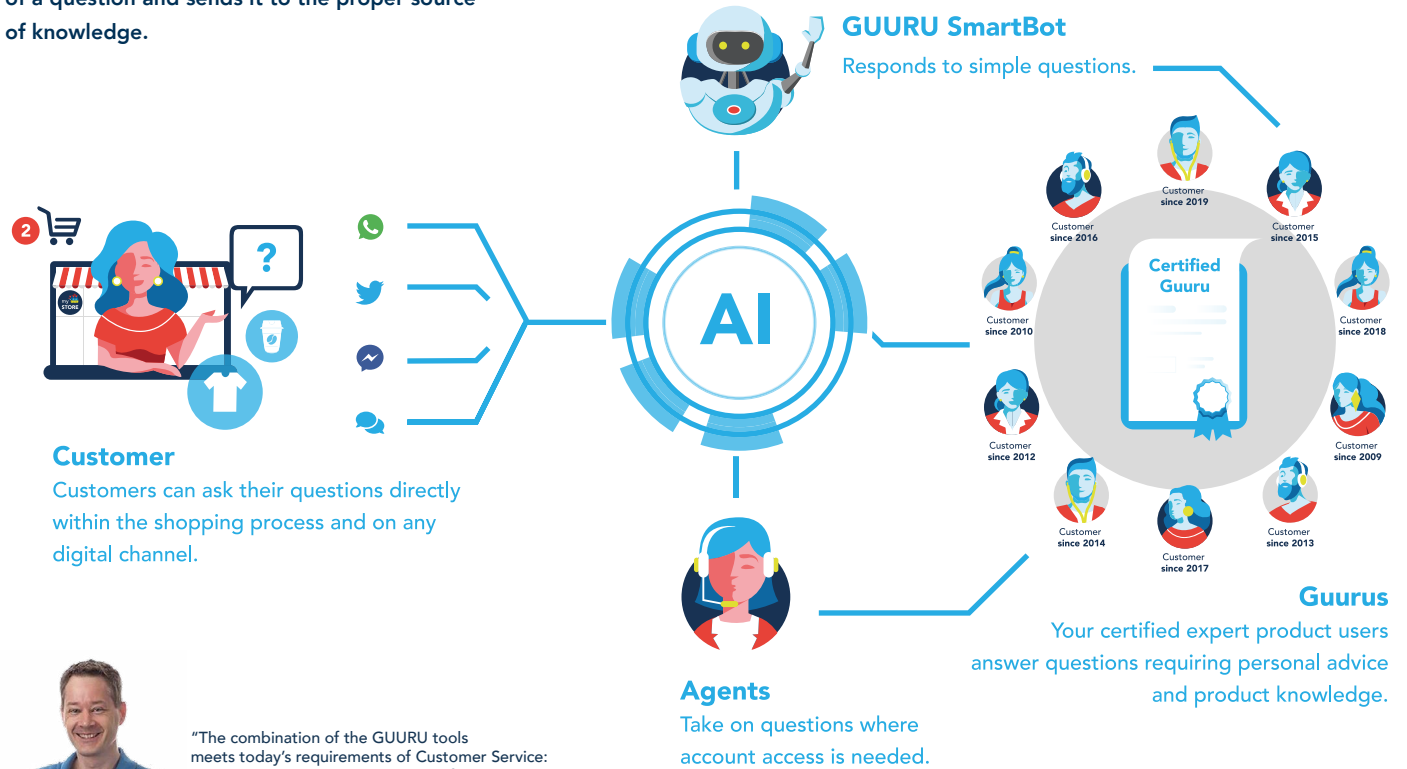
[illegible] of a question and sends it to the proper source of knowledge.

GUURU SmartBot
Responds to simple questions.

2

?

my STORE

AI

Customer since 2019
Customer since 2016
Customer since 2015
Customer since 2010
Customer since 2018
Customer since 2012
Customer since 2009
Customer since 2014
Customer since 2013
Customer since 2017

Certified Guuru

Customer
Customers can ask their questions directly within the shopping process and on any digital channel.

Guurus
Your certified expert product users answer questions requiring personal advice and product knowledge.

Agents
Take on questions where account access is needed.

“The combination of the GUURU tools meets today’s requirements of Customer Service: